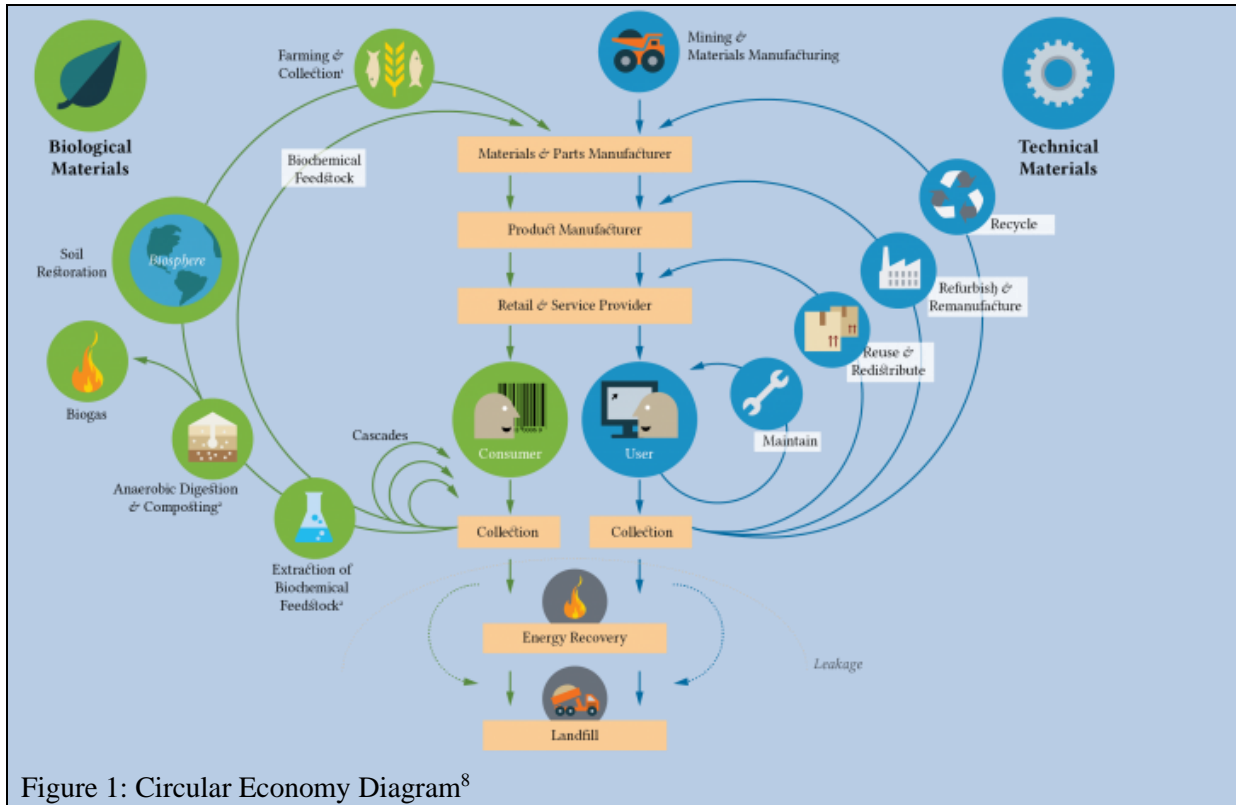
Biological Materials

Farming & Collection¹

Mining & Materials Manufacturing

Technical Materials

Biochemical Feedstock

Materials & Parts Manufacturer

Product Manufacturer

Retail & Service Provider

Soil Restoration

Biosphere

Recycle

Refurbish & Remanufacture

Reuse & Redistribute

Biogas

Maintain

Consumer

User

Cascades

Anaerobic Digestion & Composting²

Collection

Collection

Extraction of Biochemical Feedstock²

Energy Recovery

Leakage

Landfill

Figure 1: Circular Economy Diagram$^8$